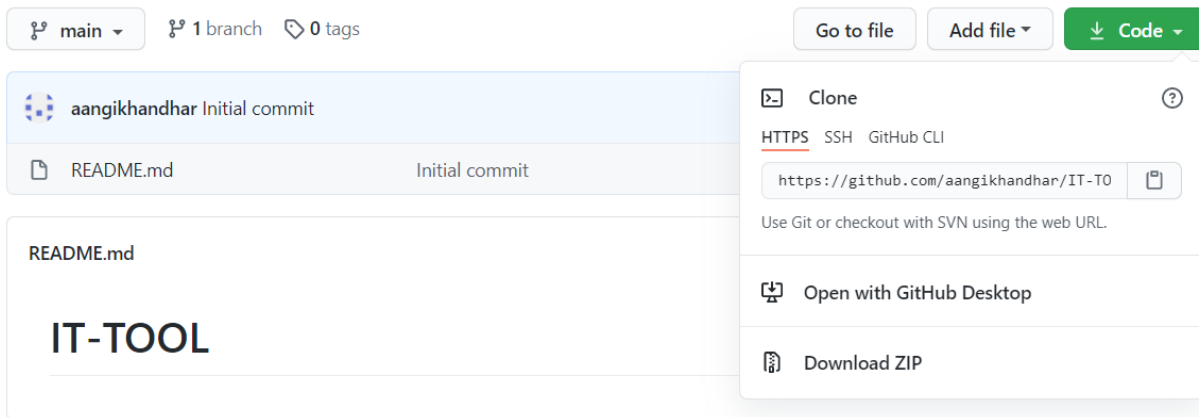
main
1 branch
0 tags
Go to file
Add file
Code

aangikhandhar Initial commit

README.md
Initial commit

README.md

IT-TOOL

Clone

HTTPS SSH GitHub CLI

https://github.com/aangikhandhar/IT-TO

Use Git or checkout with SVN using the web URL.

Open with GitHub Desktop

Download ZIP